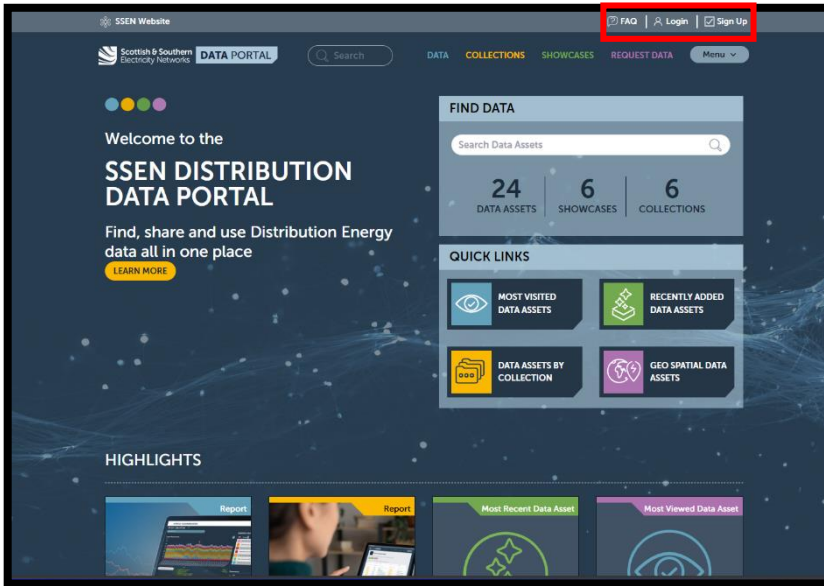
SSEN Website

FAQ | Login | Sign Up

Scottish & Southern Electricity Networks DATA PORTAL

Search

DATA COLLECTIONS SHOWCASES REQUEST DATA Menu

Welcome to the

SSEN DISTRIBUTION DATA PORTAL

Find, share and use Distribution Energy data all in one place

LEARN MORE

FIND DATA

Search Data Assets

24 DATA ASSETS

6 SHOWCASES

6 COLLECTIONS

QUICK LINKS

MOST VISITED DATA ASSETS

RECENTLY ADDED DATA ASSETS

DATA ASSETS BY COLLECTION

GEO SPATIAL DATA ASSETS

HIGHLIGHTS

Report

Report

Most Recent Data Asset

Most Viewed Data Asset